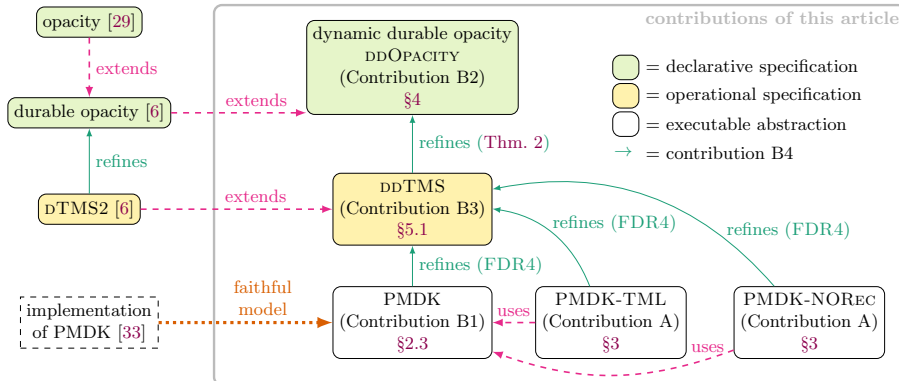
opacity [29]

extends

durable opacity [6]

refines

dTMS2 [6]

contributions of this article

dynamic durable opacity
ddOpacity
(Contribution B2)
§4

= declarative specification
= operational specification
= executable abstraction
= contribution B4

extends

refines (Thm. 2)

extends

ddTMS
(Contribution B3)
§5.1

refines (FDR4)

refines (FDR4)

refines (FDR4)

faithful model

implementation of PMDK [33]

PMDK
(Contribution B1)
§2.3

uses

PMDK-TML
(Contribution A)
§3

uses

PMDK-NORec
(Contribution A)
§3